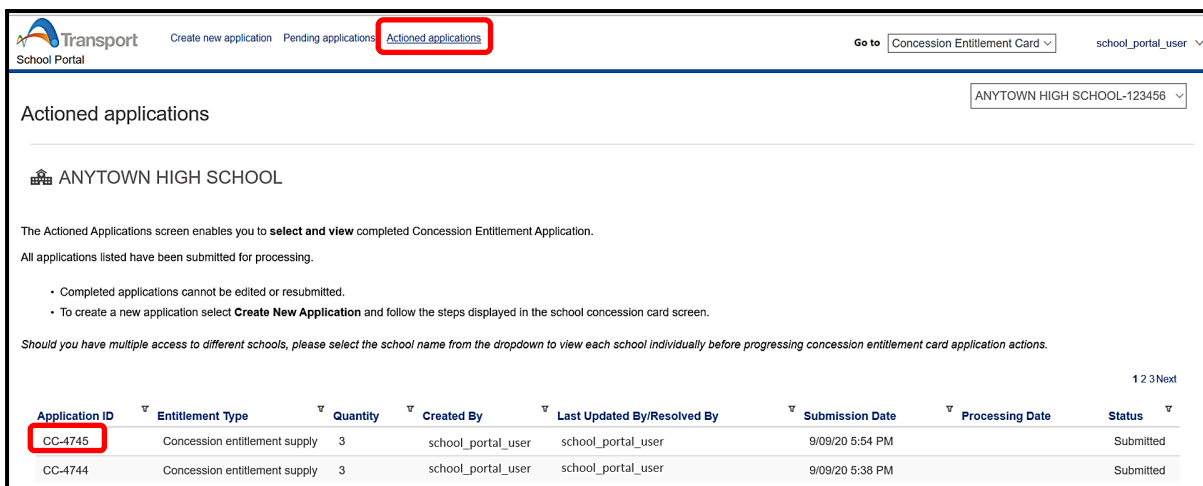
Transport
School Portal

Create new application Pending applications Actioned applications

Go to Concession Entitlement Card

school_portal_user

Actioned applications

ANYTOWN HIGH SCHOOL-123456

ANYTOWN HIGH SCHOOL

The Actioned Applications screen enables you to **select and view** completed Concession Entitlement Application.

All applications listed have been submitted for processing.

- Completed applications cannot be edited or resubmitted.
- To create a new application select **Create New Application** and follow the steps displayed in the school concession card screen.

*Should you have multiple access to different schools, please select the school name from the dropdown to view each school individually before progressing concession entitlement card application actions.*

1 2 3 Next

| Application ID | Entitlement Type | Quantity | Created By | Last Updated By/Resolved By | Submission Date | Processing Date | Status |
|---|---|---|---|---|---|---|---|
| CC-4745 | Concession entitlement supply | 3 | school_portal_user | school_portal_user | 9/09/20 5:54 PM | | Submitted |
| CC-4744 | Concession entitlement supply | 3 | school_portal_user | school_portal_user | 9/09/20 5:38 PM | | Submitted |